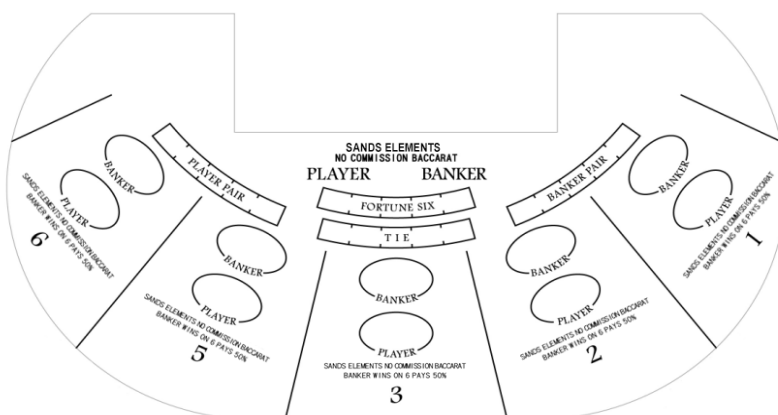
SANDS ELEMENTS
NO COMMISSION BACCARAT
PLAYER BANKER

PLAYER PAIR
FORTUNE SIX
TIE
BANKER PAIR

BANKER
PLAYER
SANDS ELEMENTS NO COMMISSION BACCARAT
BANKER WINS ON 6 PAYS 50%
6

BANKER
PLAYER
SANDS ELEMENTS NO COMMISSION BACCARAT
BANKER WINS ON 6 PAYS 50%
5

BANKER
PLAYER
SANDS ELEMENTS NO COMMISSION BACCARAT
BANKER WINS ON 6 PAYS 50%
3

BANKER
PLAYER
SANDS ELEMENTS NO COMMISSION BACCARAT
BANKER WINS ON 6 PAYS 50%
2

BANKER
PLAYER
SANDS ELEMENTS NO COMMISSION BACCARAT
BANKER WINS ON 6 PAYS 50%
1